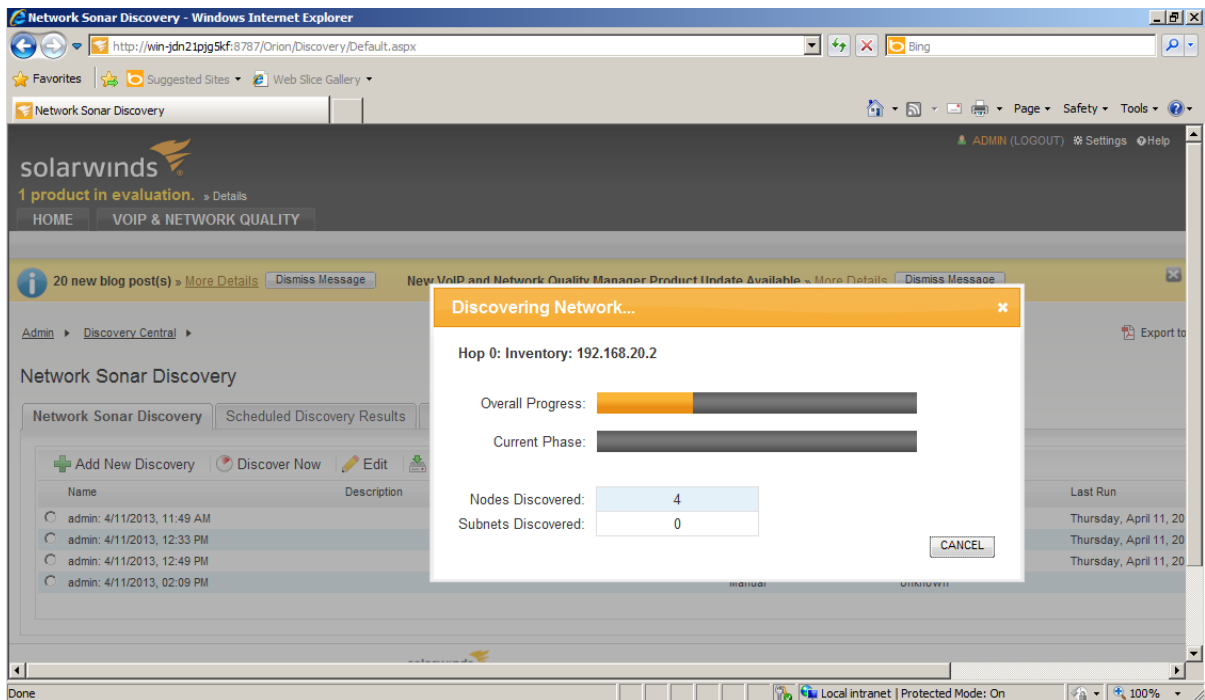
Network Sonar Discovery - Windows Internet Explorer

http://win-jdn21pjg5kf:8787/Orion/Discovery/Default.aspx

Bing

Favorites

Suggested Sites ▾

Web Slice Gallery ▾

Network Sonar Discovery

Page ▾ Safety ▾ Tools ▾

solarwinds

1 product in evaluation. » Details

HOME

VOIP & NETWORK QUALITY

ADMIN (LOGOUT) Settings Help

20 new blog post(s) » More Details Dismiss Message

New VoIP and Network Quality Manager Product Update Available » More Details Dismiss Message

Admin ▸ Discovery Central ▸

Export to

Network Sonar Discovery

Network Sonar Discovery Scheduled Discovery Results

Add New Discovery Discover Now Edit

| Name | Description | | | Last Run |
|---|---|---|---|---|
| admin: 4/11/2013, 11:49 AM | | | | Thursday, April 11, 20 |
| admin: 4/11/2013, 12:33 PM | | | | Thursday, April 11, 20 |
| admin: 4/11/2013, 12:49 PM | | | | Thursday, April 11, 20 |
| admin: 4/11/2013, 02:09 PM | | Manual | Unknown | |

Discovering Network...

Hop 0: Inventory: 192.168.20.2

Overall Progress:

Current Phase:

| Nodes Discovered: | 4 |
|---|---|
| Subnets Discovered: | 0 |

CANCEL

solarwinds

Done

Local intranet | Protected Mode: On

100%